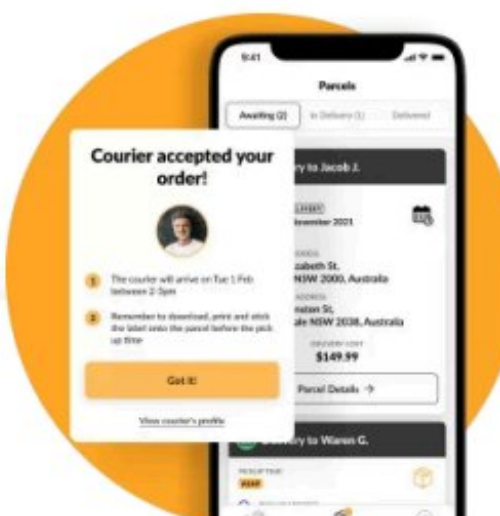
9:41

Parcels

Awaiting (2)

In Delivery (1)

Delivered

Courier accepted your order!

1 The courier will arrive on Tue 1 Feb between 2-3pm

2 Remember to download, print and stick the label onto the parcel before the pick up time

Got it!

View courier's profile

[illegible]ry to Jacob J.

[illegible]
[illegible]ovember 2021

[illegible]zabeth St,
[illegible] NSW 2000, Australia

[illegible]ADDRESS
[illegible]nstan St,
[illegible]ale NSW 2038, Australia

DELIVERY COST
$149.99

Parcel Details →

Delivery to Waren G.